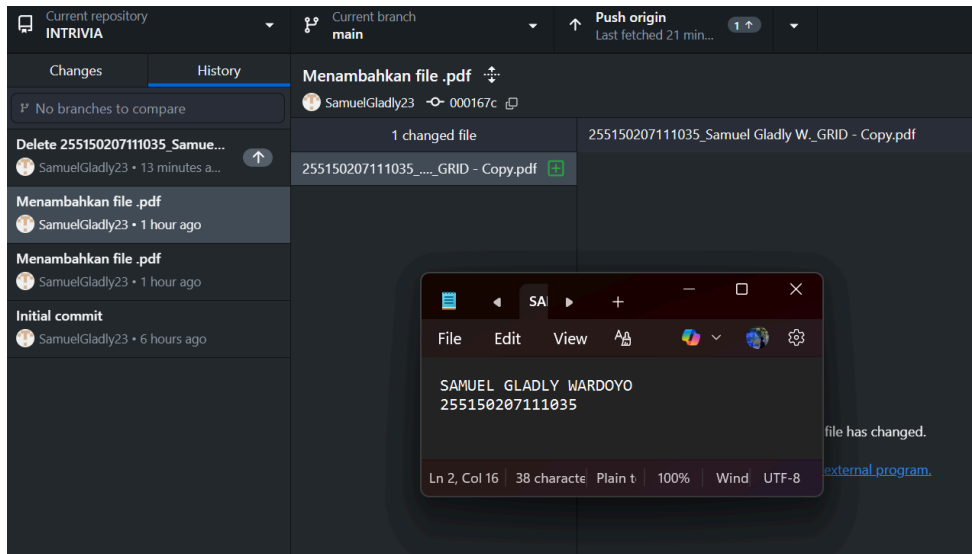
Current repository
INTRIVIA

Current branch
main

Push origin
Last fetched 21 min...
1 ↑

Changes
History

No branches to compare

Delete 255150207111035_Samue...
SamuelGladly23 • 13 minutes a...

Menambahkan file .pdf
SamuelGladly23 • 1 hour ago

Menambahkan file .pdf
SamuelGladly23 • 1 hour ago

Initial commit
SamuelGladly23 • 6 hours ago

Menambahkan file .pdf
SamuelGladly23 000167c

1 changed file

255150207111035_...._GRID - Copy.pdf

255150207111035_Samuel Gladly W._GRID - Copy.pdf

SA

File Edit View

SAMUEL GLADLY WARDOYO
255150207111035

file has changed.

external program.

Ln 2, Col 16 | 38 characte | Plain t | 100% | Wind | UTF-8